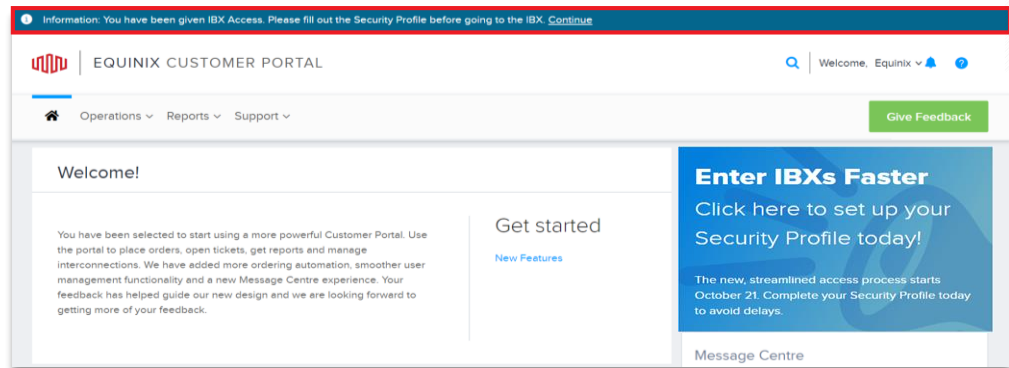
Information: You have been given IBX Access. Please fill out the Security Profile before going to the IBX. Continue

EQUINIX CUSTOMER PORTAL

Welcome, Equinix

Operations Reports Support

Give Feedback

Welcome!

You have been selected to start using a more powerful Customer Portal. Use the portal to place orders, open tickets, get reports and manage interconnections. We have added more ordering automation, smoother user management functionality and a new Message Centre experience. Your feedback has helped guide our new design and we are looking forward to getting more of your feedback.

Get started

New Features

Enter IBXs Faster

Click here to set up your Security Profile today!

The new, streamlined access process starts October 21. Complete your Security Profile today to avoid delays.

Message Centre